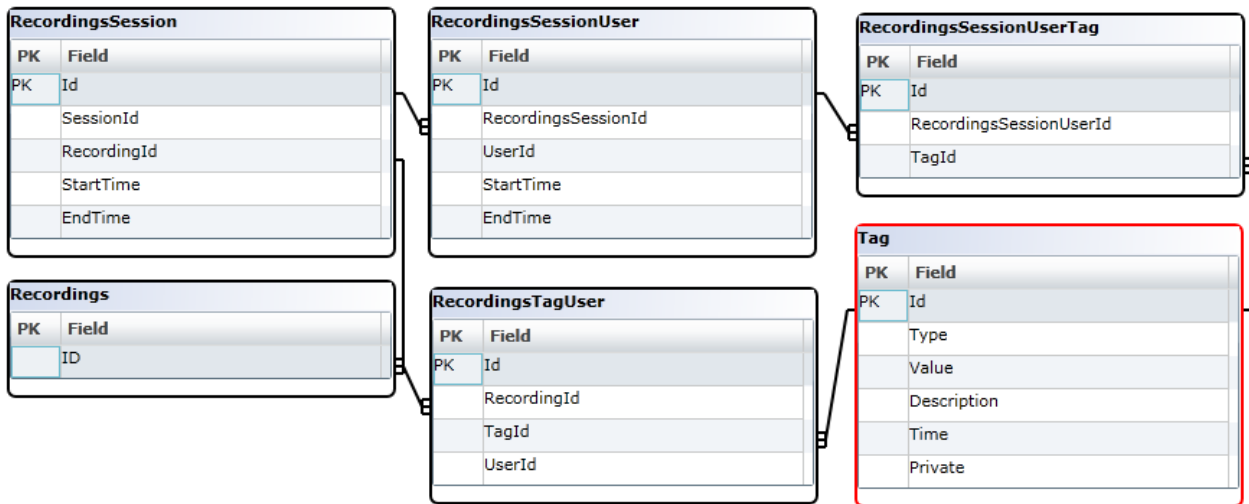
RecordingsSession

| PK | Field |
|---|---|
| PK | Id |
| | SessionId |
| | RecordingId |
| | StartTime |
| | EndTime |

RecordingsSessionUser

| PK | Field |
|---|---|
| PK | Id |
| | RecordingsSessionId |
| | UserId |
| | StartTime |
| | EndTime |

RecordingsSessionUserTag

| PK | Field |
|---|---|
| PK | Id |
| | RecordingsSessionUserId |
| | TagId |

Recordings

| PK | Field |
|---|---|
| | ID |

RecordingsTagUser

| PK | Field |
|---|---|
| PK | Id |
| | RecordingId |
| | TagId |
| | UserId |

Tag

| PK | Field |
|---|---|
| PK | Id |
| | Type |
| | Value |
| | Description |
| | Time |
| | Private |